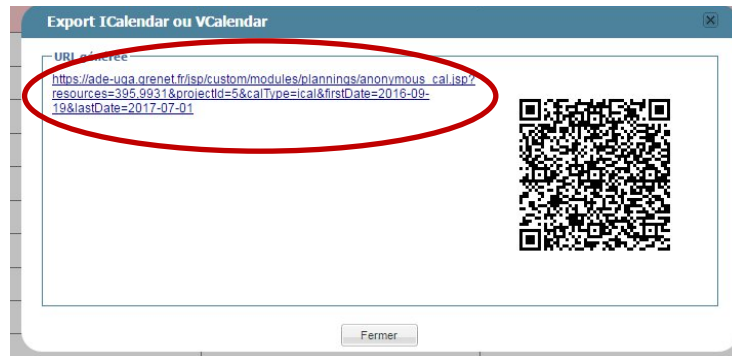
Export ICalendar ou VCalendar

URL générée

https://ade-uga.grenet.fr/jsp/custom/modules/plannings/anonymous_cal.jsp?resources=395,9931&projectId=5&calType=ical&firstDate=2016-09-19&lastDate=2017-07-01

Fermer